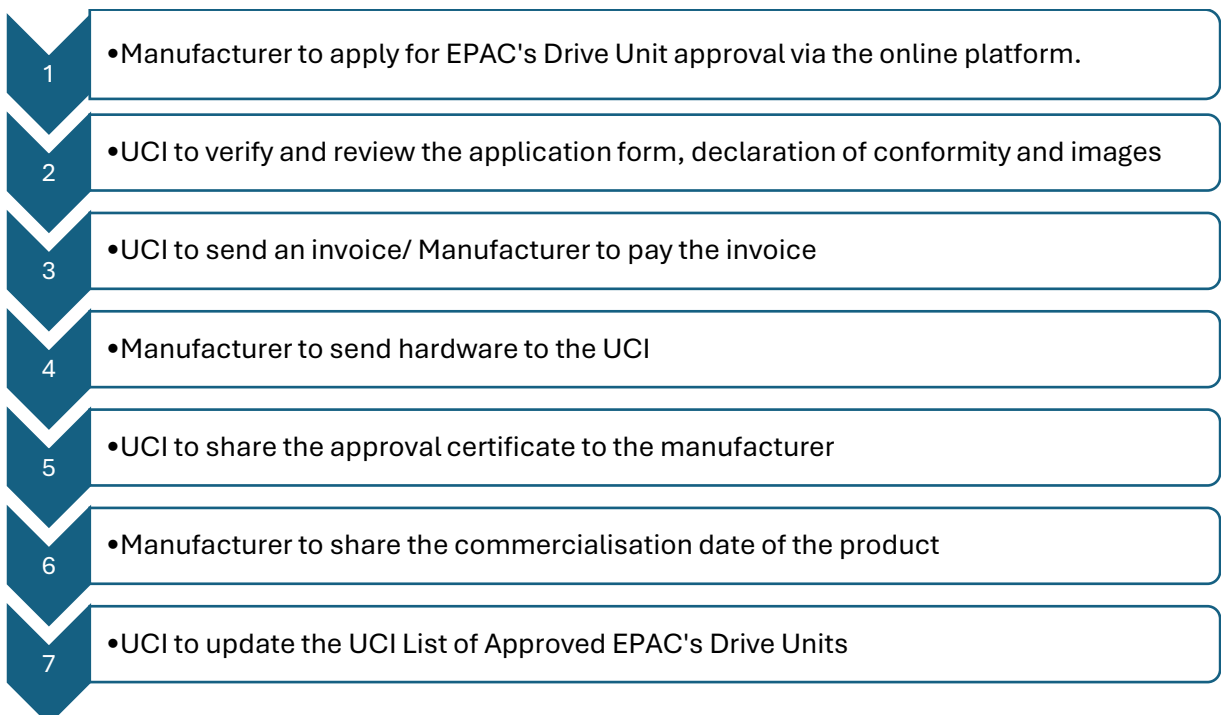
1
•Manufacturer to apply for EPAC's Drive Unit approval via the online platform.

2
•UCI to verify and review the application form, declaration of conformity and images

3
•UCI to send an invoice/ Manufacturer to pay the invoice

4
•Manufacturer to send hardware to the UCI

5
•UCI to share the approval certificate to the manufacturer

6
•Manufacturer to share the commercialisation date of the product

7
•UCI to update the UCI List of Approved EPAC's Drive Units